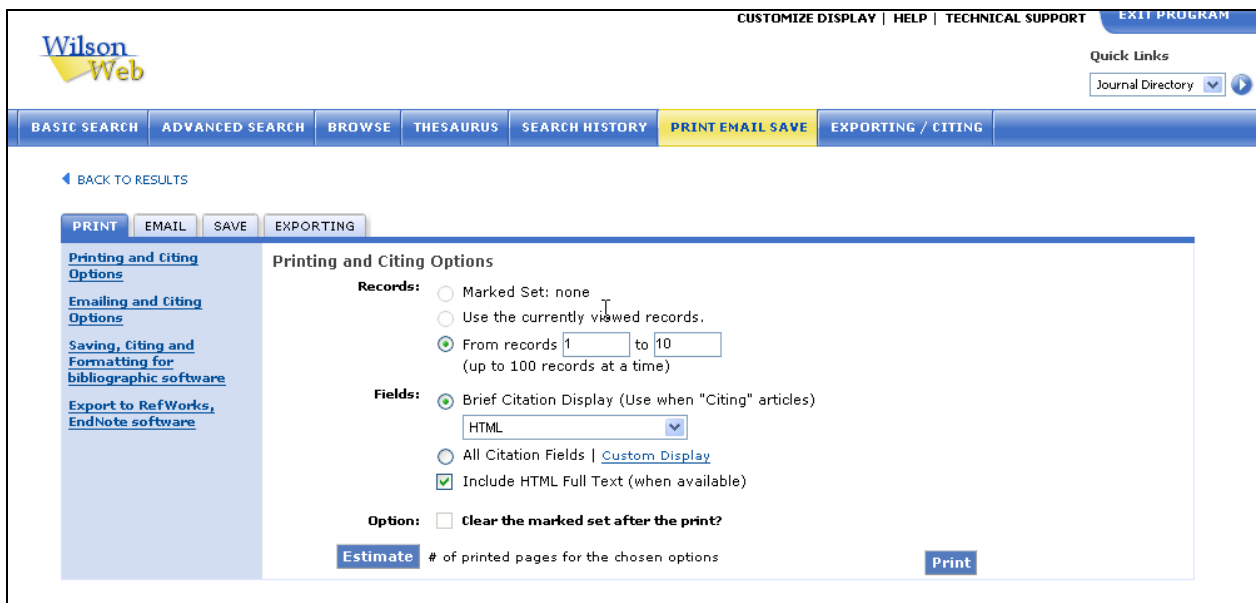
CUSTOMIZE DISPLAY | HELP | TECHNICAL SUPPORT
EXIT PROGRAM

Wilson Web

Quick Links
Journal Directory

BASIC SEARCH | ADVANCED SEARCH | BROWSE | THESAURUS | SEARCH HISTORY | PRINT EMAIL SAVE | EXPORTING / CITING

BACK TO RESULTS

PRINT | EMAIL | SAVE | EXPORTING

Printing and Citing Options

Emailing and Citing Options

Saving, Citing and Formatting for bibliographic software

Export to RefWorks, EndNote software

Printing and Citing Options

Records: Marked Set: none
Use the currently viewed records.
From records 1 to 10
(up to 100 records at a time)

Fields: Brief Citation Display (Use when "Citing" articles)
HTML
All Citation Fields | Custom Display
Include HTML Full Text (when available)

Option: Clear the marked set after the print?

Estimate # of printed pages for the chosen options

Print